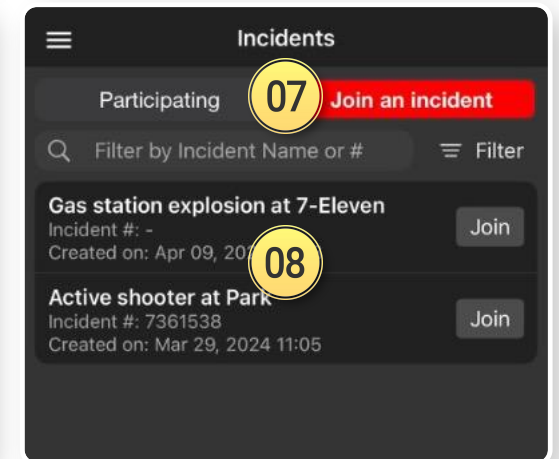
Incidents

Participating 07 Join an incident

Filter by Incident Name or #

Filter

Gas station explosion at 7-Eleven
Incident #: -
Created on: Apr 09, 20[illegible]

Join

08

Active shooter at Park
Incident #: 7361538
Created on: Mar 29, 2024 11:05

Join